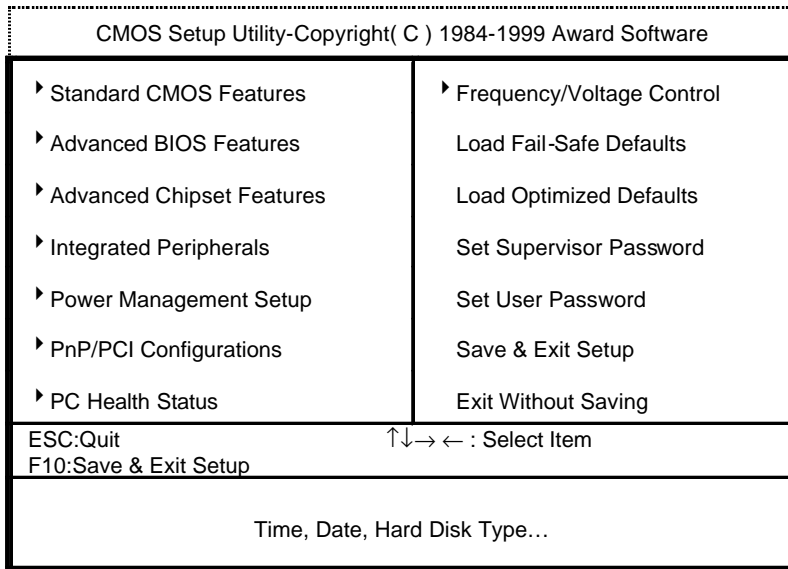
CMOS Setup Utility-Copyright( C ) 1984-1999 Award Software

Standard CMOS Features

Advanced BIOS Features

Advanced Chipset Features

Integrated Peripherals

Power Management Setup

PnP/PCI Configurations

PC Health Status

Frequency/Voltage Control

Load Fail-Safe Defaults

Load Optimized Defaults

Set Supervisor Password

Set User Password

Save & Exit Setup

Exit Without Saving

ESC:Quit
F10:Save & Exit Setup

$\uparrow\downarrow\rightarrow\leftarrow$ : Select Item

Time, Date, Hard Disk Type…